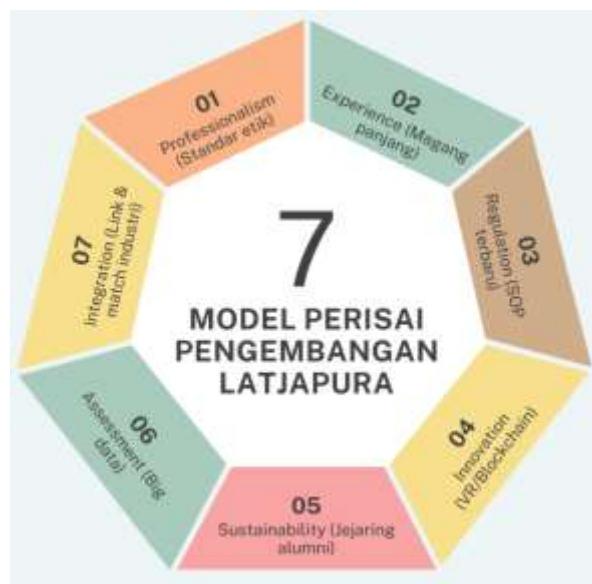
7
MODEL PERISAI PENGEMBANGAN LATJAPURA

01
Professionalism (Standar etik)

02
Experience (Magang panjang)

03
Regulation (SOP terbaru)

04
Innovation (VR/Blockchain)

05
Sustainability (Jejaring alumni)

06
Assessment (Big data)

07
Integration (Link & match industri)